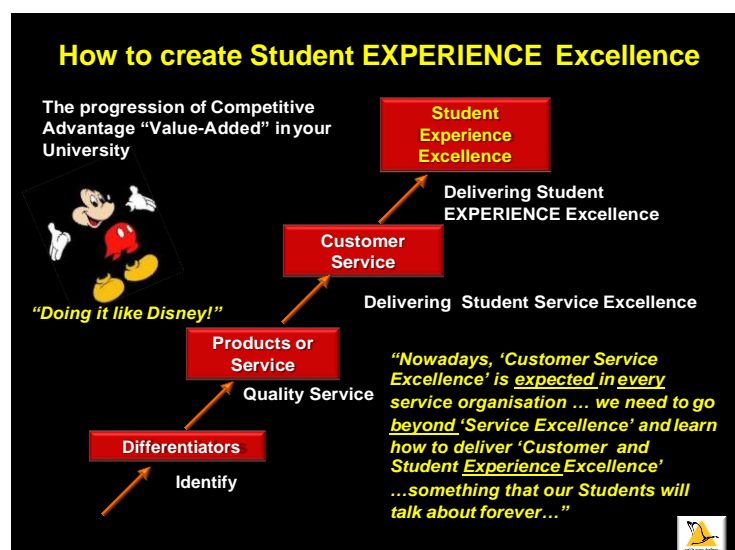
How to create Student EXPERIENCE Excellence

The progression of Competitive Advantage "Value-Added" in your University

Student Experience Excellence

Delivering Student EXPERIENCE Excellence

Customer Service

Delivering Student Service Excellence

"Doing it like Disney!"

Products or Service

Quality Service

Differentiators

Identify

"Nowadays, 'Customer Service Excellence' is expected in every service organisation … we need to go beyond 'Service Excellence' and learn how to deliver 'Customer and Student Experience Excellence' …something that our Students will talk about forever…"